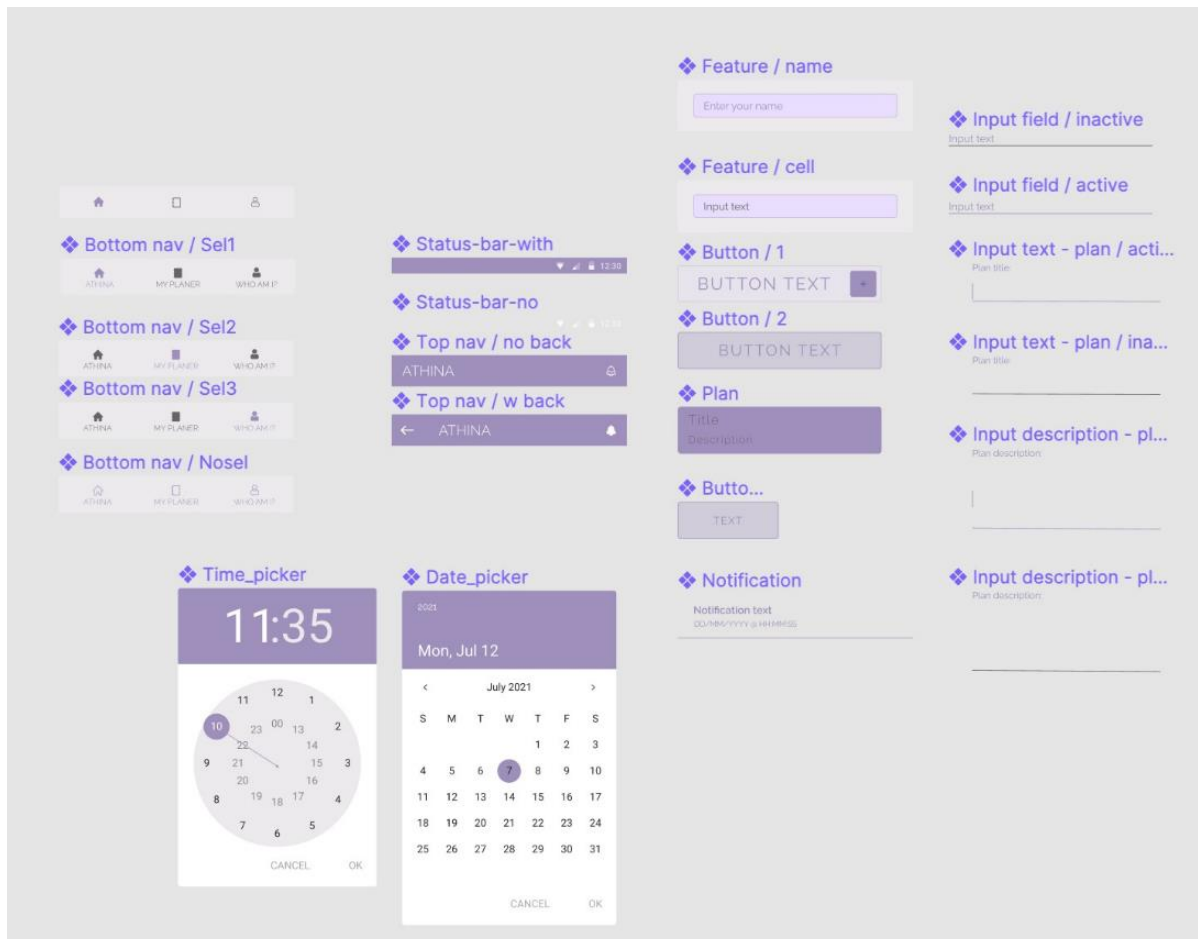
❖ Bottom nav / Sel1

ATHINA MY PLANER WHO AM I?

❖ Bottom nav / Sel2

ATHINA MY PLANER WHO AM I?

❖ Bottom nav / Sel3

ATHINA MY PLANER WHO AM I?

❖ Bottom nav / Nosel

ATHINA MY PLANER WHO AM I?

❖ Time_picker

11:35

12 1 2 3 4 5 6 7 8 9 10 11
00 13 14 15 16 17 18 19 20 21 22 23

CANCEL OK

❖ Status-bar-with

12:30

❖ Status-bar-no

12:30

❖ Top nav / no back

ATHINA

❖ Top nav / w back

ATHINA

❖ Date_picker

2021

Mon, Jul 12

July 2021

| S | M | T | W | T | F | S |
|---|---|---|---|---|---|---|
| | | | | 1 | 2 | 3 |
| 4 | 5 | 6 | 7 | 8 | 9 | 10 |
| 11 | 12 | 13 | 14 | 15 | 16 | 17 |
| 18 | 19 | 20 | 21 | 22 | 23 | 24 |
| 25 | 26 | 27 | 28 | 29 | 30 | 31 |

CANCEL OK

❖ Feature / name

Enter your name

❖ Feature / cell

Input text

❖ Button / 1

BUTTON TEXT +

❖ Button / 2

BUTTON TEXT

❖ Plan

Title
Description

❖ Butto...

TEXT

❖ Notification

Notification text
DD/MM/YYYY @ HH:MM:SS

❖ Input field / inactive

Input text

❖ Input field / active

Input text

❖ Input text - plan / acti...

Plan title

❖ Input text - plan / ina...

Plan title

❖ Input description - pl...

Plan description

❖ Input description - pl...

Plan description